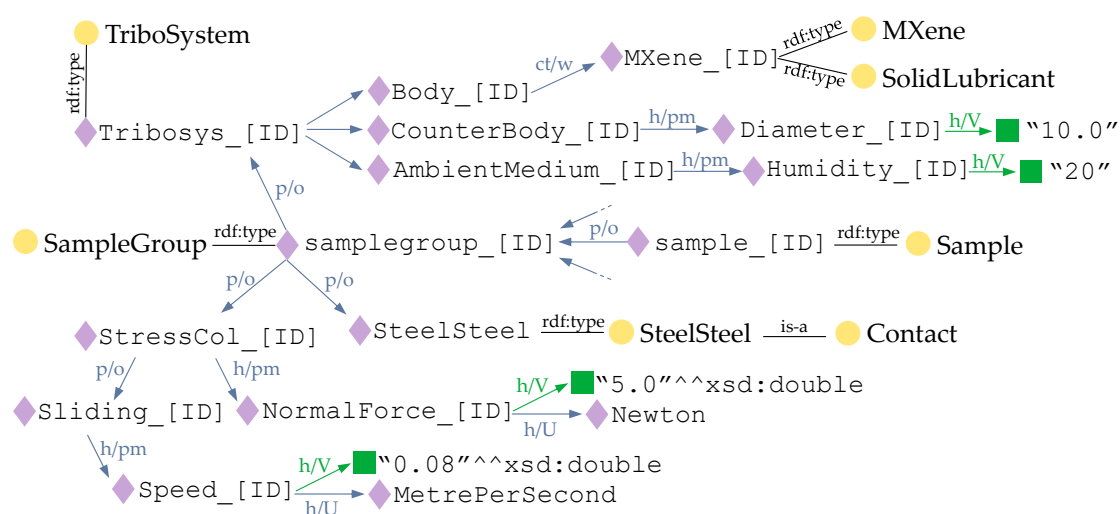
TriboSystem
rdf:type
Tribosys_[ID]
Body_[ID]
ct/w
MXene_[ID]
rdf:type
MXene
rdf:type
SolidLubricant
CounterBody_[ID]
h/pm
Diameter_[ID]
h/V
"10.0"
AmbientMedium_[ID]
h/pm
Humidity_[ID]
h/V
"20"
p/o
SampleGroup
rdf:type
samplegroup_[ID]
p/o
sample_[ID]
rdf:type
Sample
p/o
p/o
StressCol_[ID]
SteelSteel
rdf:type
SteelSteel
is-a
Contact
p/o
h/pm
h/V
"5.0"^^xsd:double
Sliding_[ID]
NormalForce_[ID]
h/U
Newton
h/pm
h/V
"0.08"^^xsd:double
Speed_[ID]
h/U
MetrePerSecond